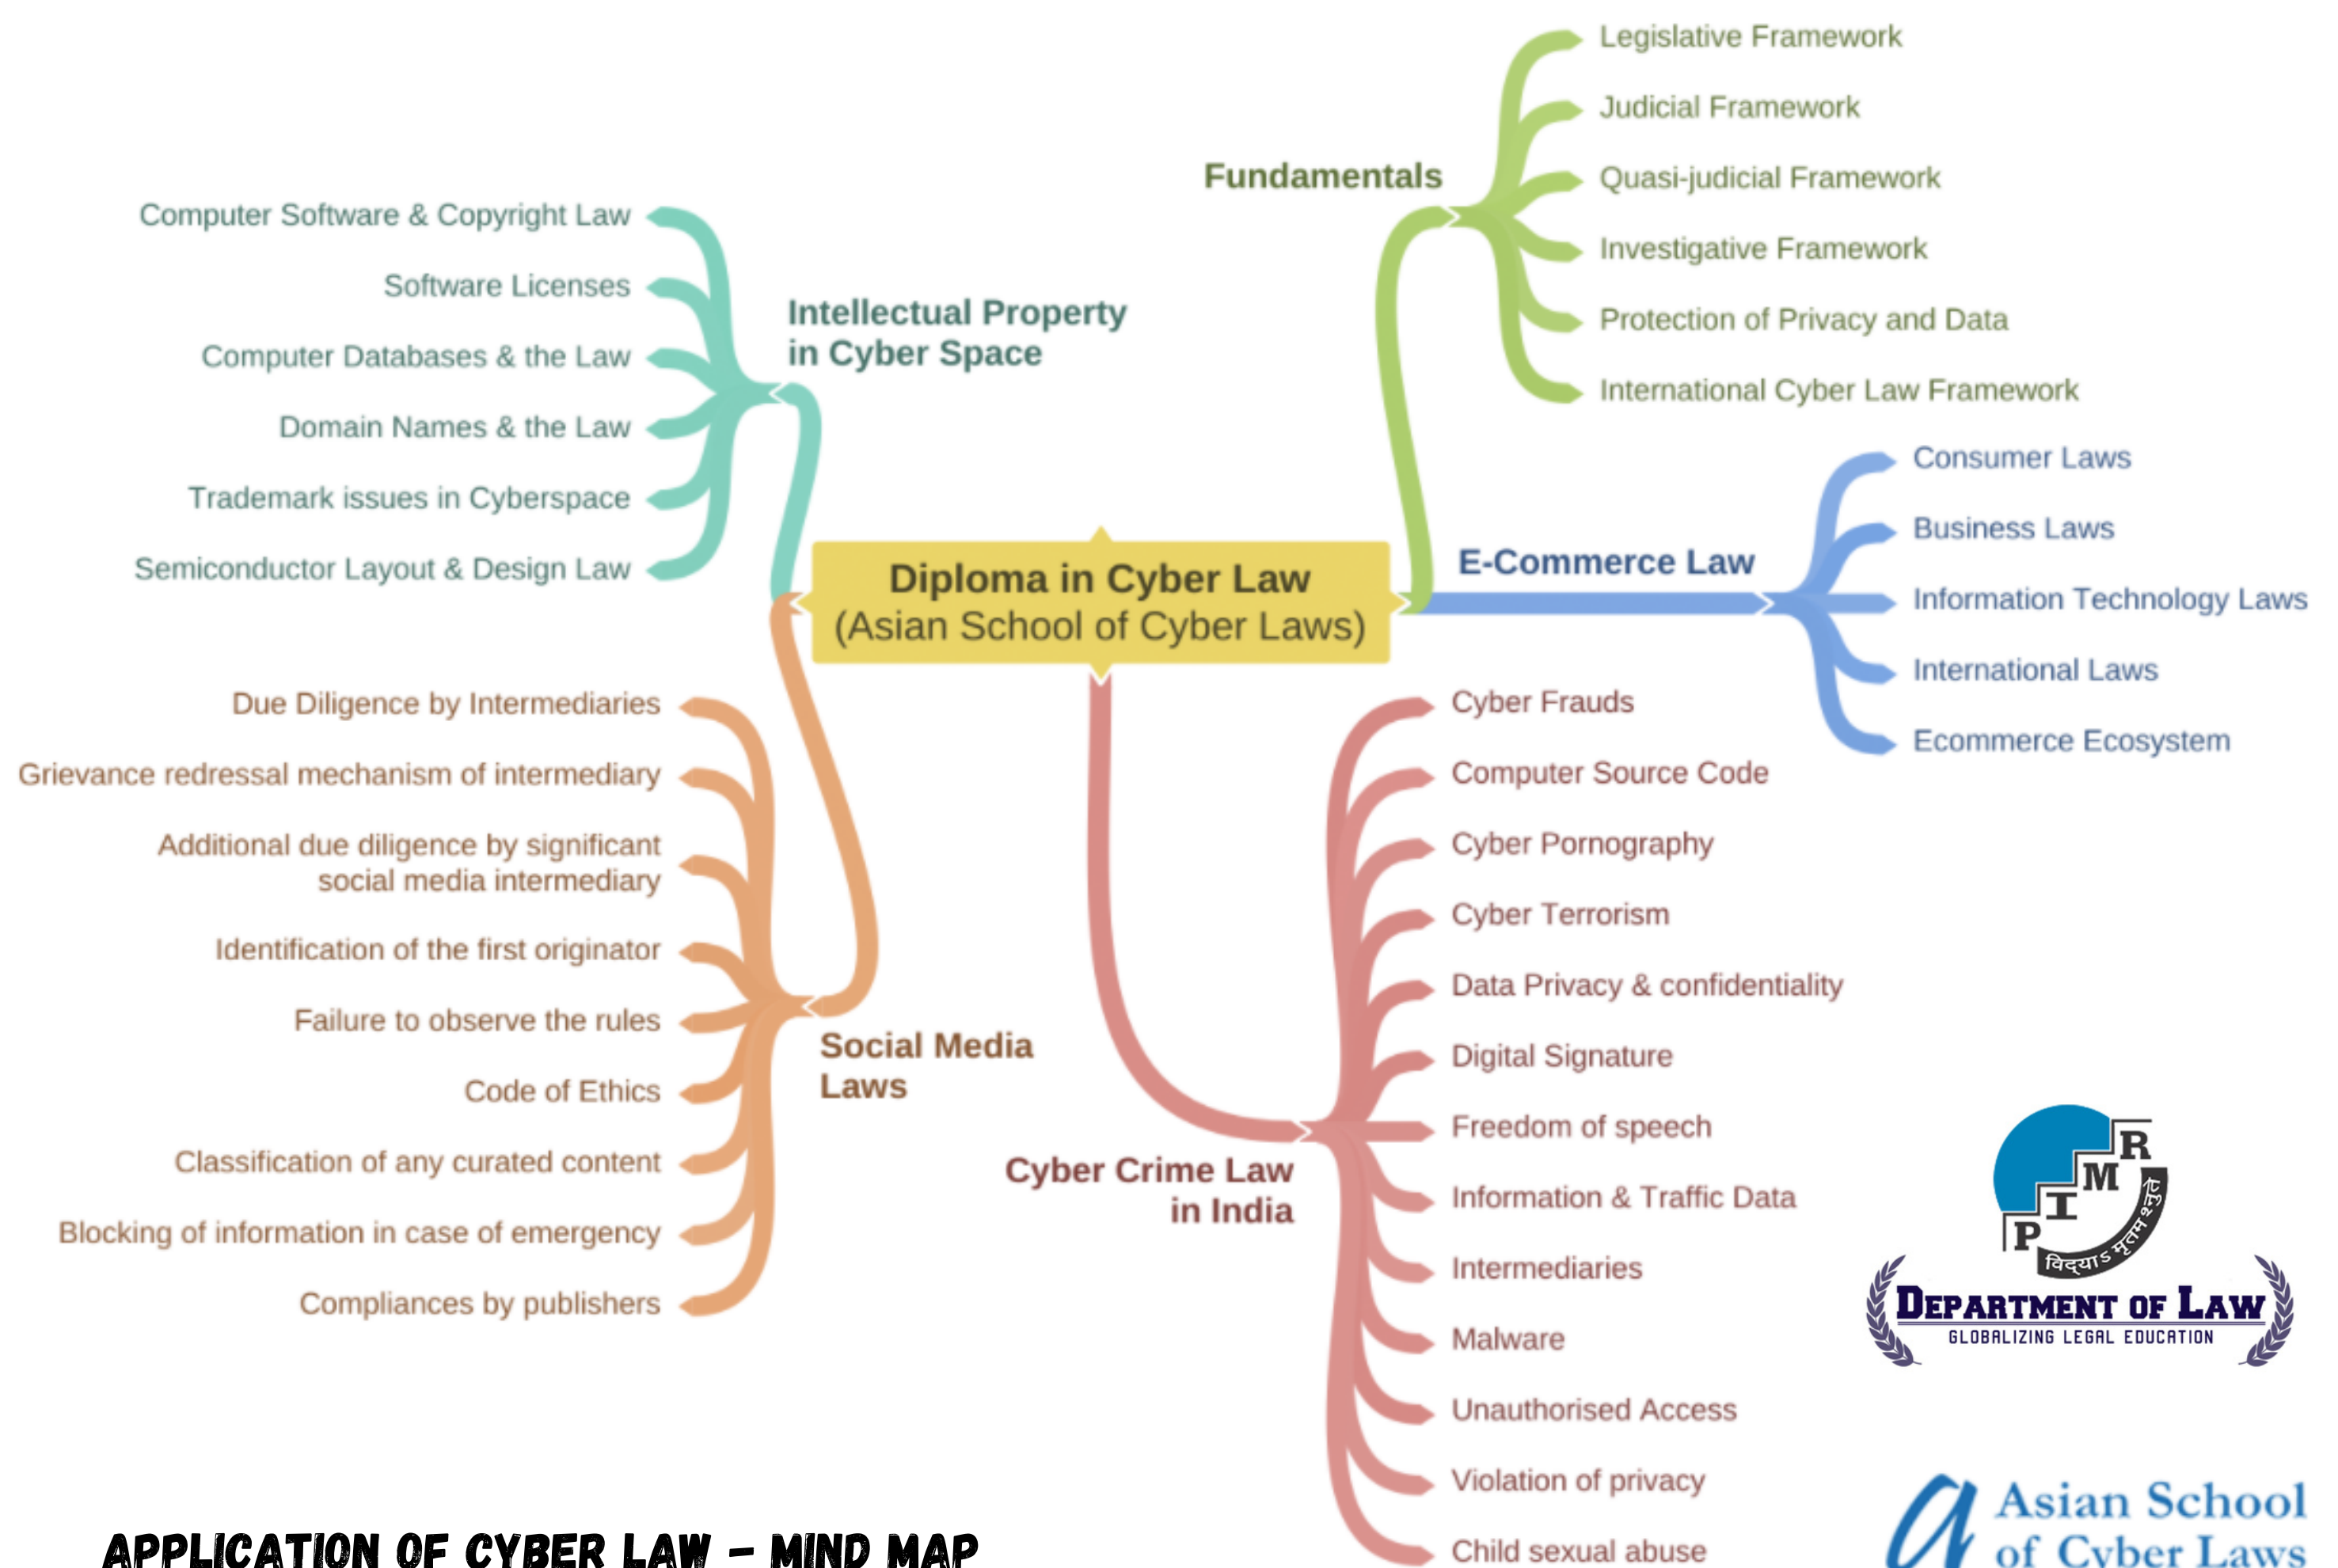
Diploma in Cyber Law
(Asian School of Cyber Laws)

Fundamentals
Legislative Framework
Judicial Framework
Quasi-judicial Framework
Investigative Framework
Protection of Privacy and Data
International Cyber Law Framework

Intellectual Property in Cyber Space
Computer Software & Copyright Law
Software Licenses
Computer Databases & the Law
Domain Names & the Law
Trademark issues in Cyberspace
Semiconductor Layout & Design Law

E-Commerce Law
Consumer Laws
Business Laws
Information Technology Laws
International Laws
Ecommerce Ecosystem

Social Media Laws
Due Diligence by Intermediaries
Grievance redressal mechanism of intermediary
Additional due diligence by significant social media intermediary
Identification of the first originator
Failure to observe the rules
Code of Ethics
Classification of any curated content
Blocking of information in case of emergency
Compliances by publishers

Cyber Crime Law in India
Cyber Frauds
Computer Source Code
Cyber Pornography
Cyber Terrorism
Data Privacy & confidentiality
Digital Signature
Freedom of speech
Information & Traffic Data
Intermediaries
Malware
Unauthorised Access
Violation of privacy
Child sexual abuse

R M I P
विद्याऽमृतमश्नुते
DEPARTMENT OF LAW
GLOBALIZING LEGAL EDUCATION

Asian School of Cyber Laws

APPLICATION OF CYBER LAW - MIND MAP